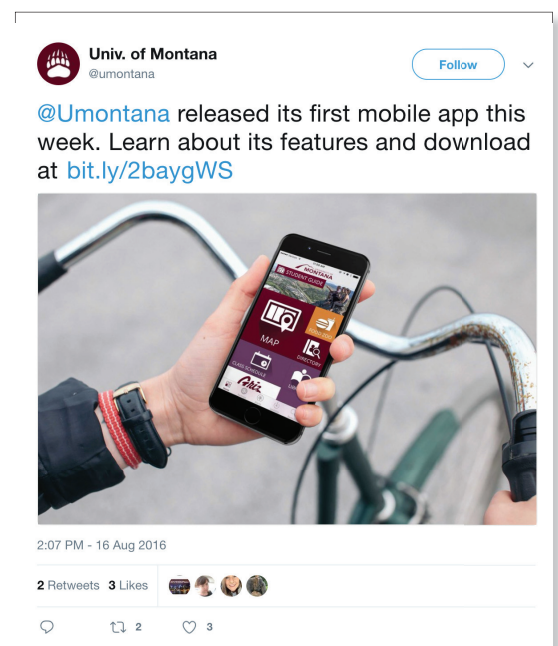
Univ. of Montana
@umontana

Follow

@Umontana released its first mobile app this week. Learn about its features and download at bit.ly/2baygWS

MONTANA
STUDENT GUIDE
MAP
DIRECTORY
CLASS SCHEDULE

2:07 PM - 16 Aug 2016

2 Retweets 3 Likes

2 3